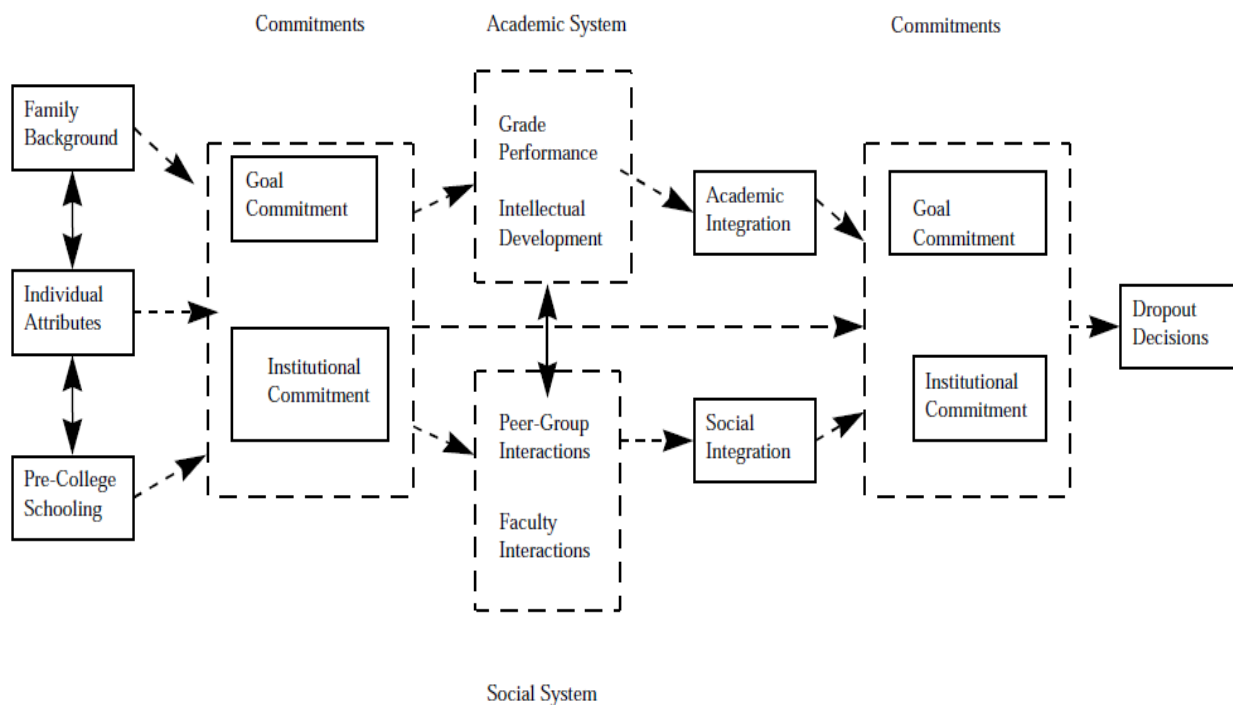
Commitments

Academic System

Commitments

Family Background

Individual Attributes

Pre-College Schooling

Goal Commitment

Institutional Commitment

Grade Performance

Intellectual Development

Peer-Group Interactions

Faculty Interactions

Academic Integration

Social Integration

Goal Commitment

Institutional Commitment

Dropout Decisions

Social System